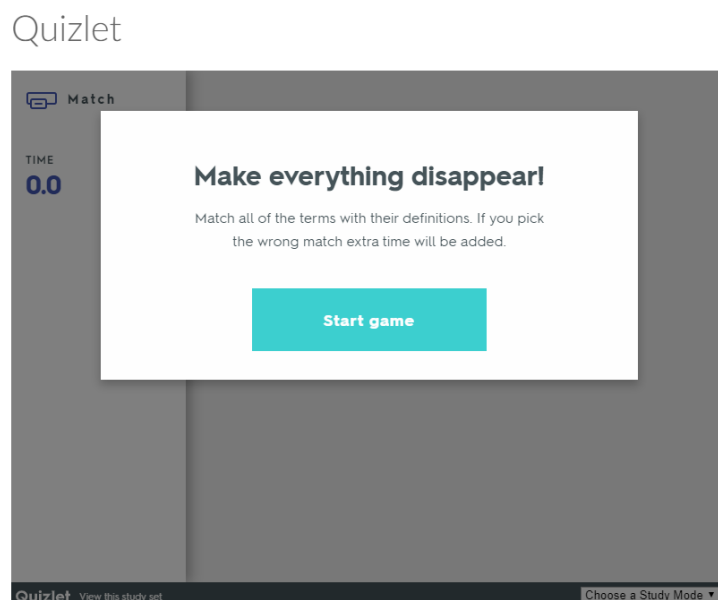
Quizlet

Match

TIME
0.0

Make everything disappear!

Match all of the terms with their definitions. If you pick the wrong match extra time will be added.

Start game

Quizlet View this study set

Choose a Study Mode ▼